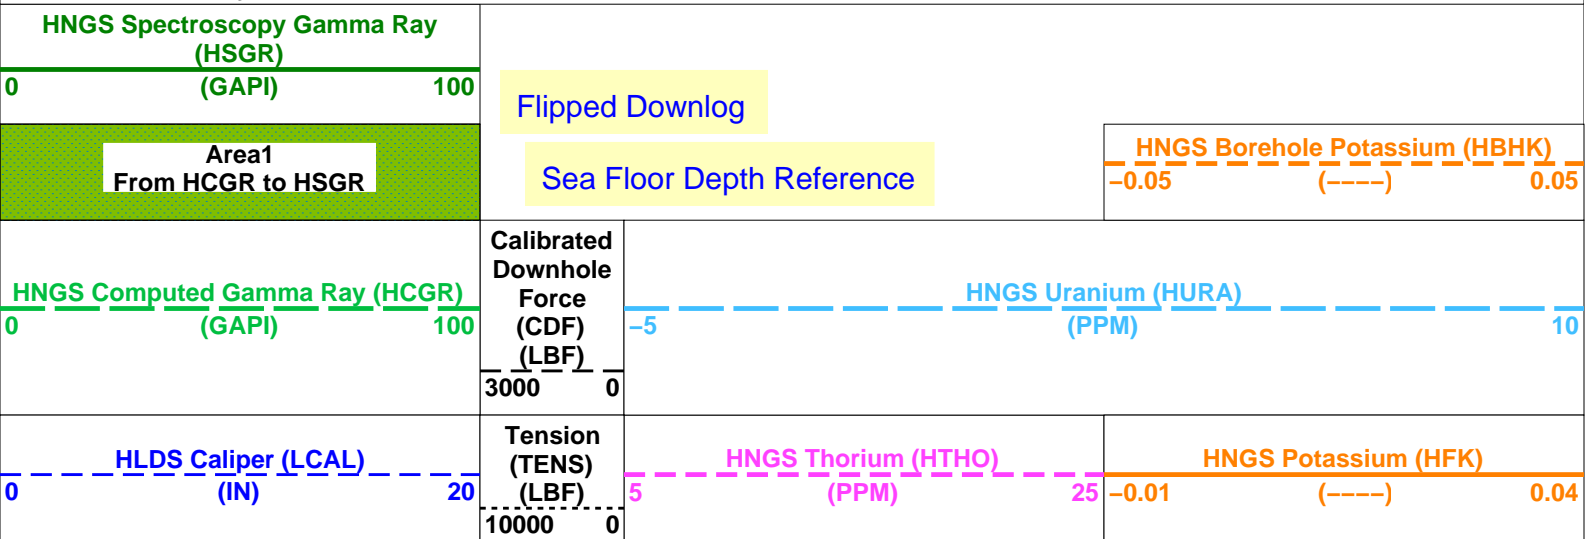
HNGS Spectroscopy Gamma Ray (HSGR)
0 (GAPI) 100

Flipped Downlog

Area1
From HCGR to HSGR

Sea Floor Depth Reference

HNGS Borehole Potassium (HBHK)
−0.05 (−−−−) 0.05

HNGS Computed Gamma Ray (HCGR)
0 (GAPI) 100

Calibrated Downhole Force (CDF) (LBF)
3000 0

HNGS Uranium (HURA)
−5 (PPM) 10

HLDS Caliper (LCAL)
0 (IN) 20

Tension (TENS) (LBF)
10000 0

HNGS Thorium (HTHO)
5 (PPM) 25

HNGS Potassium (HFK)
−0.01 (−−−−) 0.04